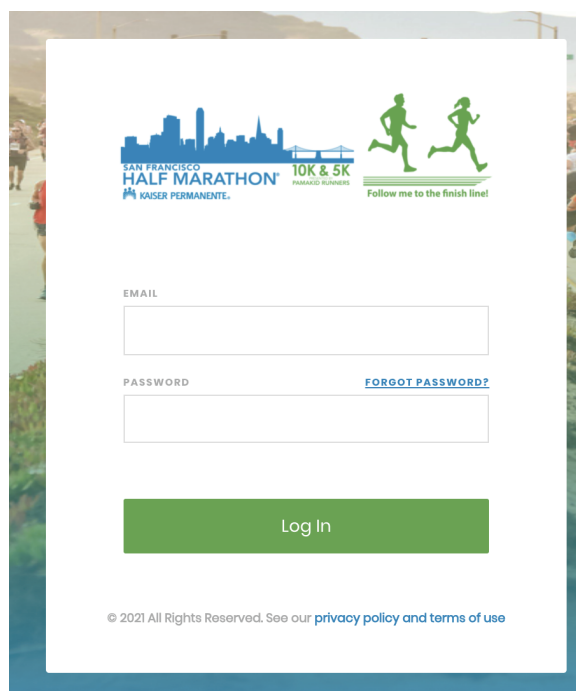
SAN FRANCISCO
HALF MARATHON®
KAISER PERMANENTE®
10K & 5K
PAMAKID RUNNERS

Follow me to the finish line!

EMAIL

PASSWORD
FORGOT PASSWORD?

Log In

© 2021 All Rights Reserved. See our privacy policy and terms of use